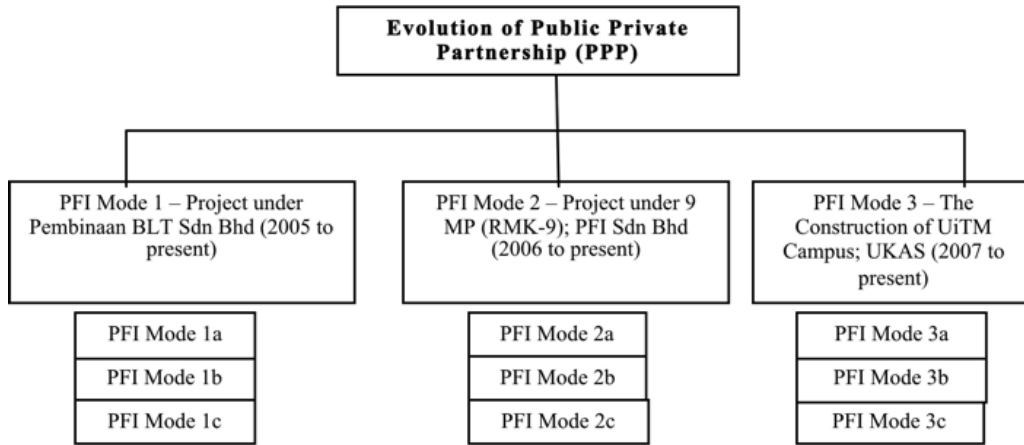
Evolution of Public Private Partnership (PPP)

PFI Mode 1 – Project under Pembinaan BLT Sdn Bhd (2005 to present)

PFI Mode 1a

PFI Mode 1b

PFI Mode 1c

PFI Mode 2 – Project under 9 MP (RMK-9); PFI Sdn Bhd (2006 to present)

PFI Mode 2a

PFI Mode 2b

PFI Mode 2c

PFI Mode 3 – The Construction of UiTM Campus; UKAS (2007 to present)

PFI Mode 3a

PFI Mode 3b

PFI Mode 3c